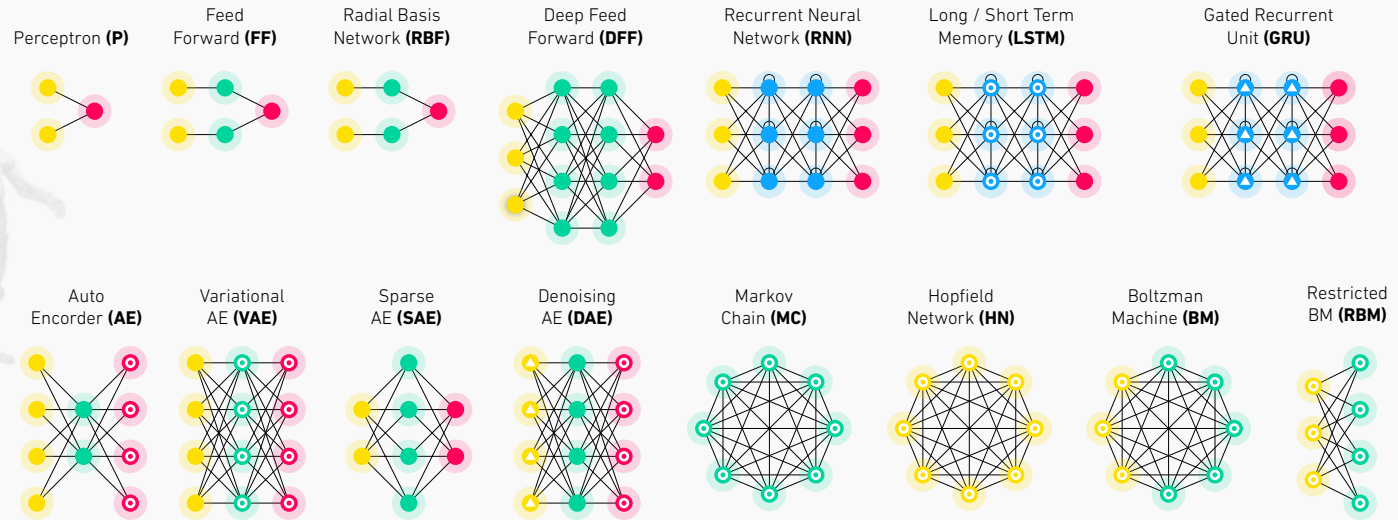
Perceptron **(P)**

Feed Forward **(FF)**

Radial Basis Network **(RBF)**

Deep Feed Forward **(DFF)**

Recurrent Neural Network **(RNN)**

Long / Short Term Memory **(LSTM)**

Gated Recurrent Unit **(GRU)**

Auto Encorder **(AE)**

Variational AE **(VAE)**

Sparse AE **(SAE)**

Denoising AE **(DAE)**

Markov Chain **(MC)**

Hopfield Network **(HN)**

Boltzman Machine **(BM)**

Restricted BM **(RBM)**